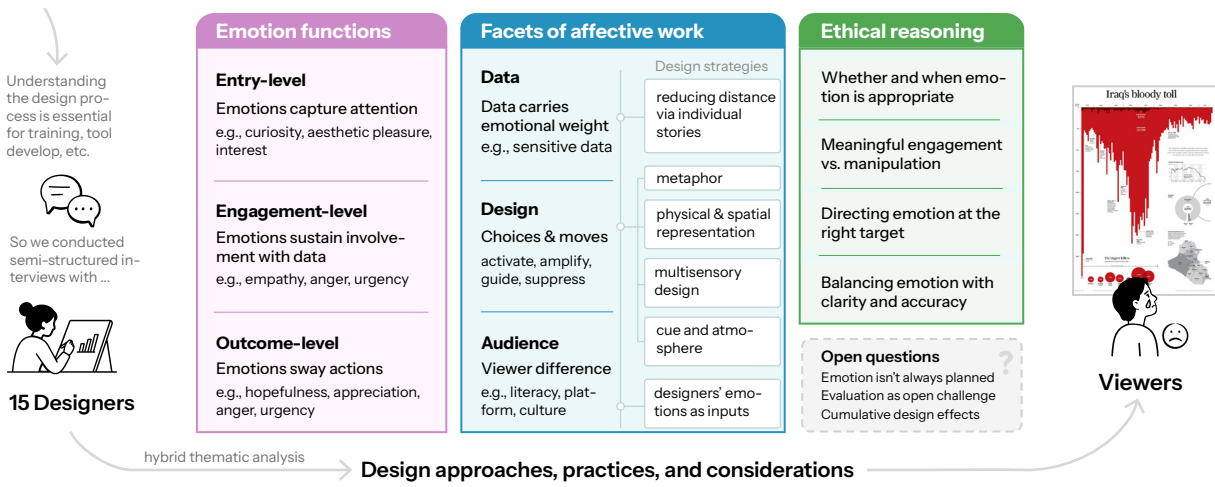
Understanding the design process is essential for training, tool develop, etc.

So we conducted semi-structured interviews with ...

15 Designers

Emotion functions

Entry-level

Emotions capture attention

e.g., curiosity, aesthetic pleasure, interest

Engagement-level

Emotions sustain involvement with data

e.g., empathy, anger, urgency

Outcome-level

Emotions sway actions

e.g., hopefulness, appreciation, anger, urgency

Facets of affective work

Data

Data carries emotional weight

e.g., sensitive data

Design strategies

reducing distance via individual stories

Design

Choices & moves

activate, amplify, guide, suppress

metaphor

physical & spatial representation

multisensory design

cue and atmosphere

Audience

Viewer difference

e.g., literacy, platform, culture

designers' emotions as inputs

Ethical reasoning

Whether and when emotion is appropriate

Meaningful engagement vs. manipulation

Directing emotion at the right target

Balancing emotion with clarity and accuracy

Open questions

Emotion isn't always planned

Evaluation as open challenge

Cumulative design effects

?

Iraq's bloody toll

Viewers

hybrid thematic analysis

Design approaches, practices, and considerations